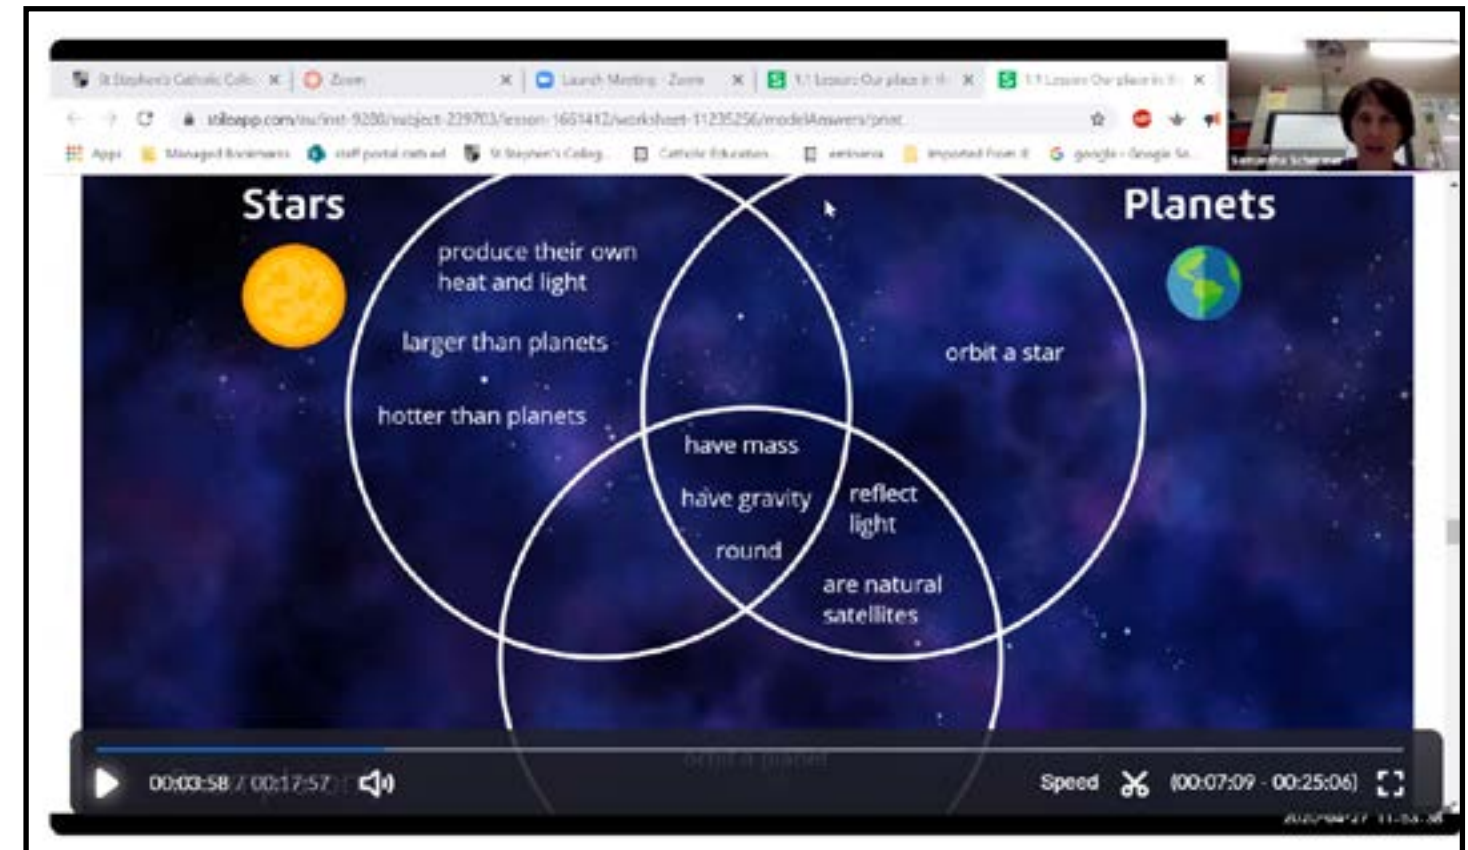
St Stephen's Catholic Coll | Zoom | Launch Meeting - Zoom | 1.1 Lesson: Our place in th | 1.1 Lesson: Our place in th

stileapp.com/au/Unit-9288/subject-239703/lesson-1651412/worksheet-11235256/modelAnswers/print

Apps | Managed Bookmarks | staff portal cath ed | St Stephen's Colleg | Catholic Education | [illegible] | Imported From IE | google - Google Se

Stars

Planets

produce their own heat and light

larger than planets

hotter than planets

orbit a star

have mass

have gravity

round

reflect light

are natural satellites

orbit a planet

00:03:58 / 00:17:57

Speed

(00:07:09 - 00:25:06)

2020-04-27 11:53:38